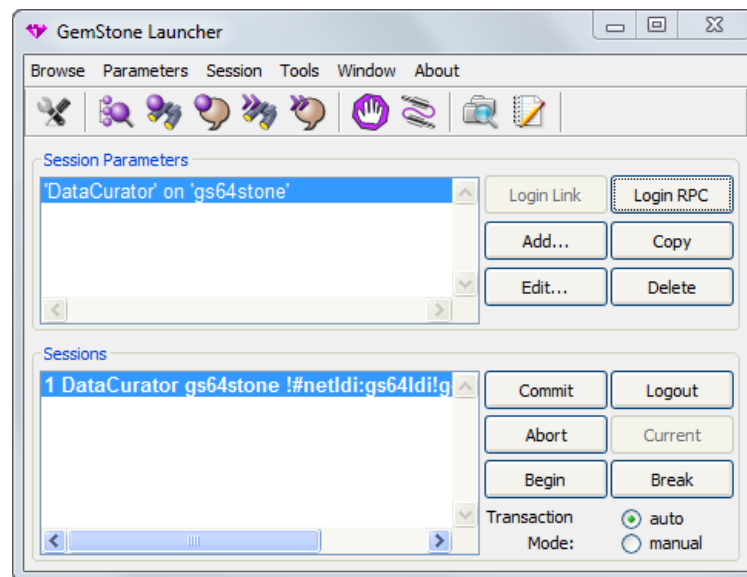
GemStone Launcher

Browse Parameters Session Tools Window About

Session Parameters

'DataCurator' on 'gs64stone'

Login Link
Login RPC
Add...
Copy
Edit...
Delete

Sessions

1 DataCurator gs64stone !#netldi:gs64ldi!g

Commit
Logout
Abort
Current
Begin
Break

Transaction Mode:
auto
manual